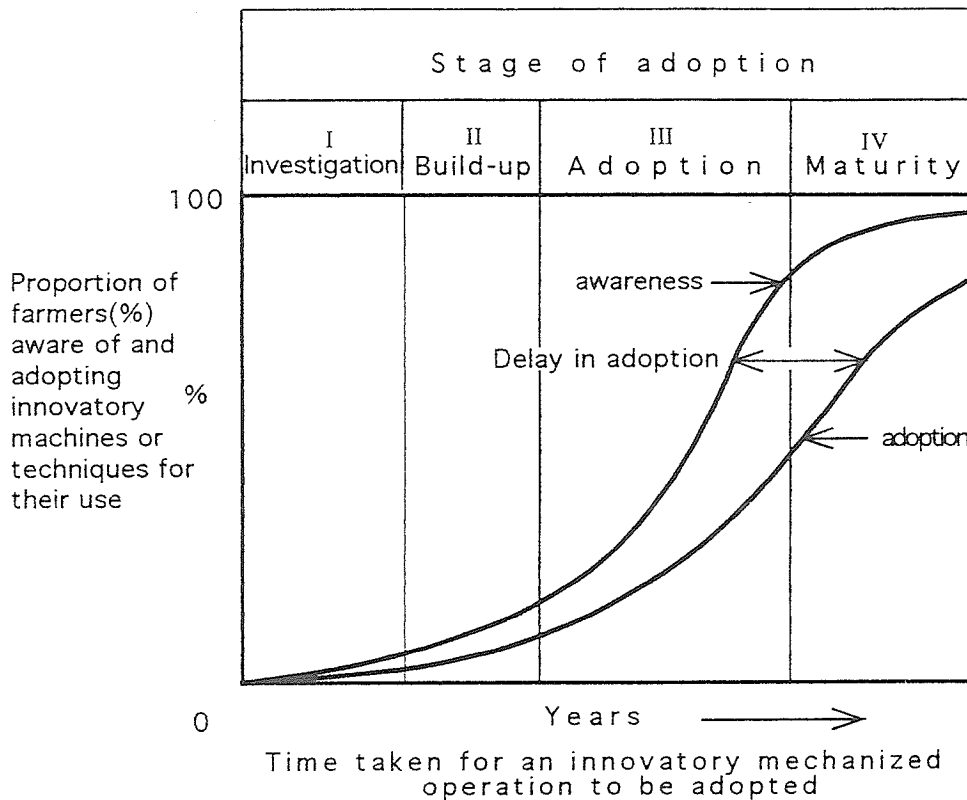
Stage of adoption

I Investigation

II Build-up

III Adoption

IV Maturity

100

Proportion of farmers(%) aware of and adopting innovatory machines or techniques for their use

%

awareness

Delay in adoption

adoption

0

Years

Time taken for an innovatory mechanized operation to be adopted